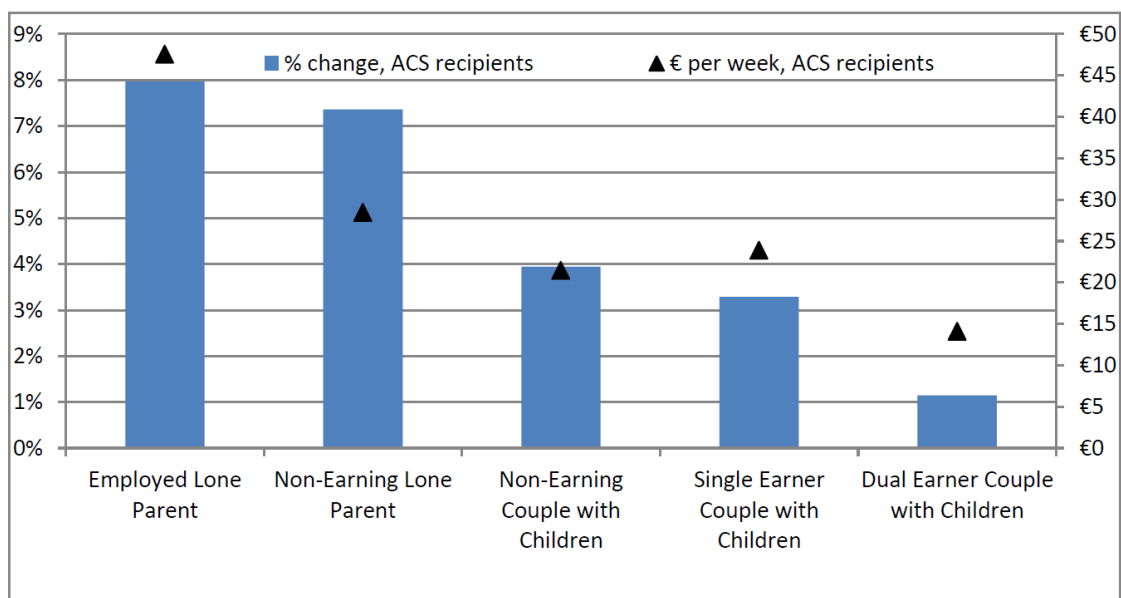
9%
8%
7%
6%
5%
4%
3%
2%
1%
0%

% change, ACS recipients
€ per week, ACS recipients

€50
€45
€40
€35
€30
€25
€20
€15
€10
€5
€0

Employed Lone Parent
Non-Earning Lone Parent
Non-Earning Couple with Children
Single Earner Couple with Children
Dual Earner Couple with Children